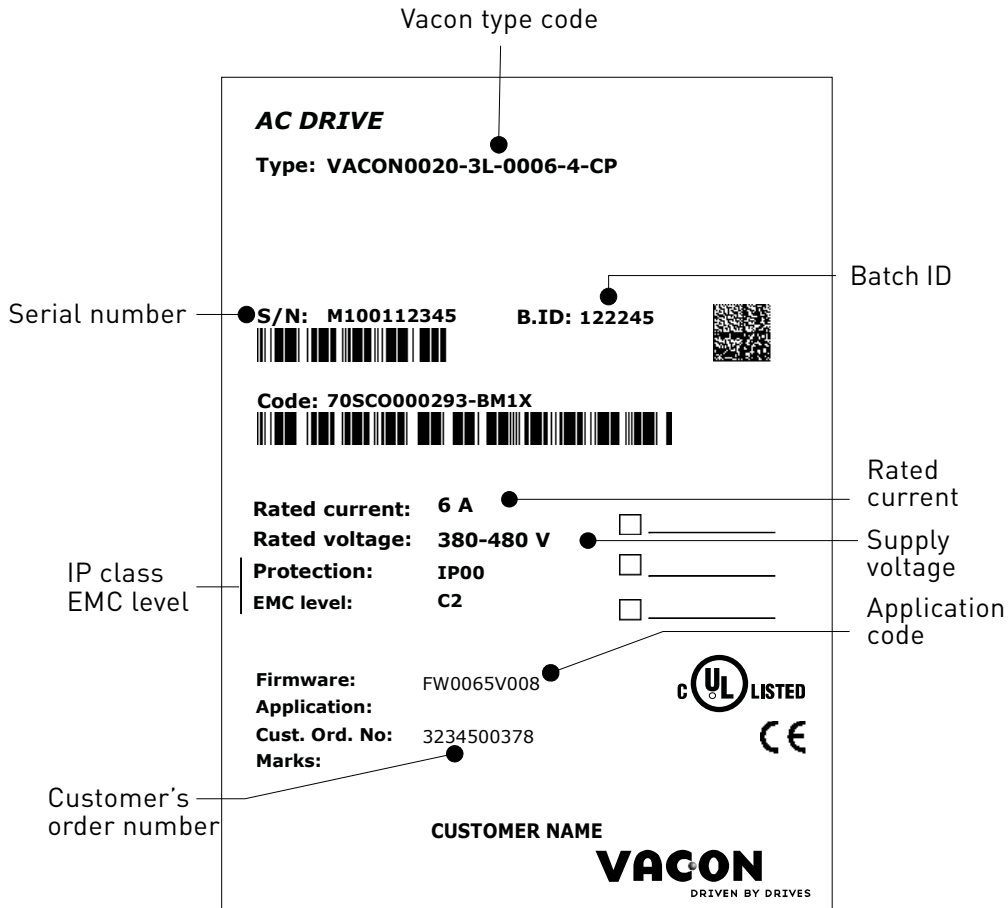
Vacon type code

AC DRIVE

Type: VACON0020-3L-0006-4-CP

Batch ID

Serial number

S/N: M100112345

B.ID: 122245

Code: 70SCO000293-BM1X

Rated current

Rated current: 6 A

Rated voltage: 380-480 V

Supply voltage

IP class
EMC level

Protection: IP00

EMC level: C2

Application code

Firmware: FW0065V008

Application:

Cust. Ord. No: 3234500378

Marks:

c UL LISTED

CE

Customer's order number

CUSTOMER NAME

VACON
DRIVEN BY DRIVES